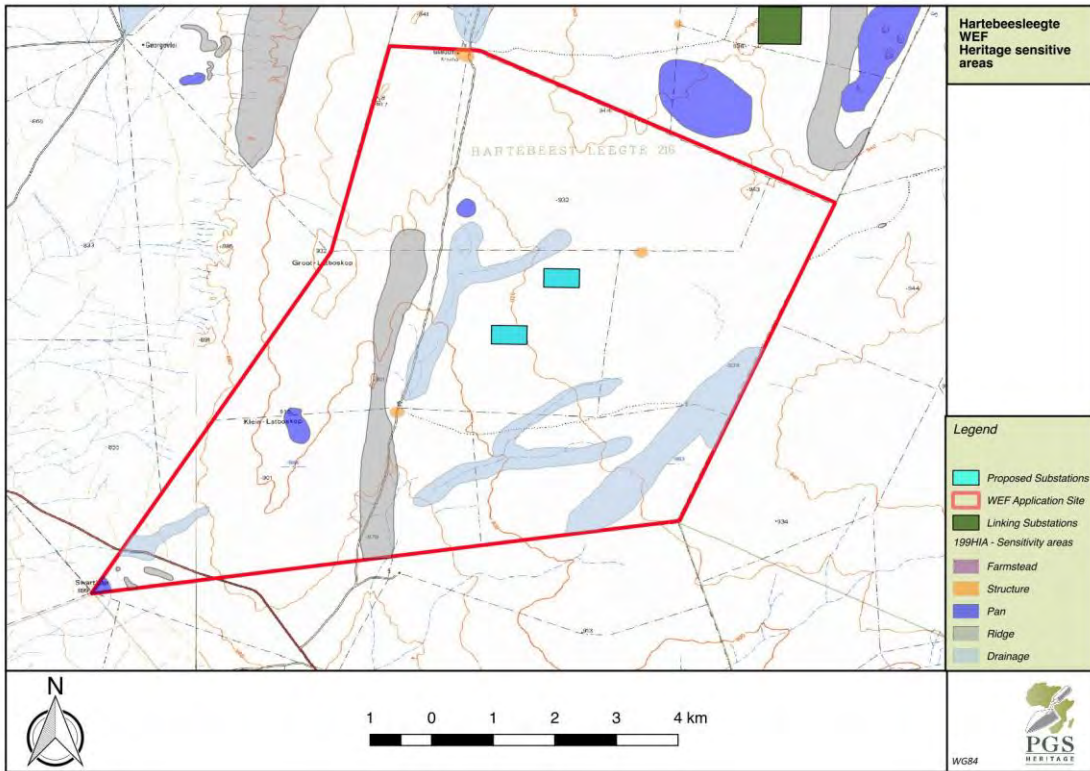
Hartebeesleegte WEF Heritage sensitive areas

HARTEBEEST LEEGTE 216

Georgeville

Groot Latbeskop

Klein Latbeskop

Swartkop

Legend

Proposed Substations

WEF Application Site

Linking Substations

199HIA - Sensitivity areas

Farmstead

Structure

Pan

Ridge

Drainage

N

1 0 1 2 3 4 km

WG84

PGS HERITAGE